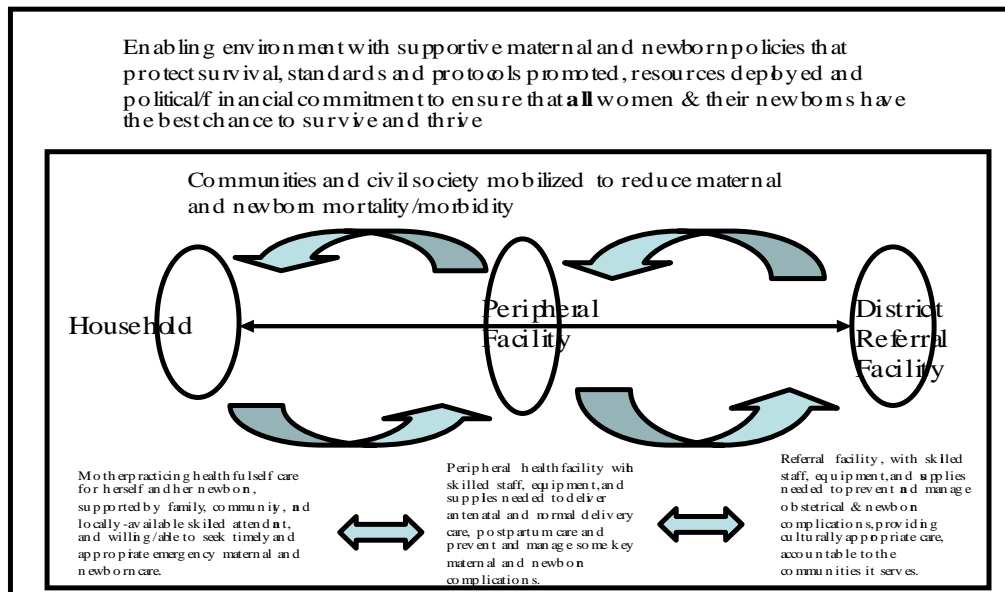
Enabling environment with supportive maternal and newborn policies that protect survival, standards and protocols promoted, resources deployed and political/financial commitment to ensure that **all** women & their newborns have the best chance to survive and thrive

Communities and civil society mobilized to reduce maternal and newborn mortality/morbidity

Household

Peripheral Facility

District Referral Facility

Mother practicing healthful self care for herself and her newborn, supported by family, community, and locally-available skilled attendant, and willing/able to seek timely and appropriate emergency maternal and newborn care.

Peripheral health facility with skilled staff, equipment, and supplies needed to deliver antenatal and normal delivery care, postpartum care and prevent and manage some key maternal and newborn complications.

Referral facility, with skilled staff, equipment, and supplies needed to prevent and manage obstetrical & newborn complications, providing culturally appropriate care, accountable to the communities it serves.